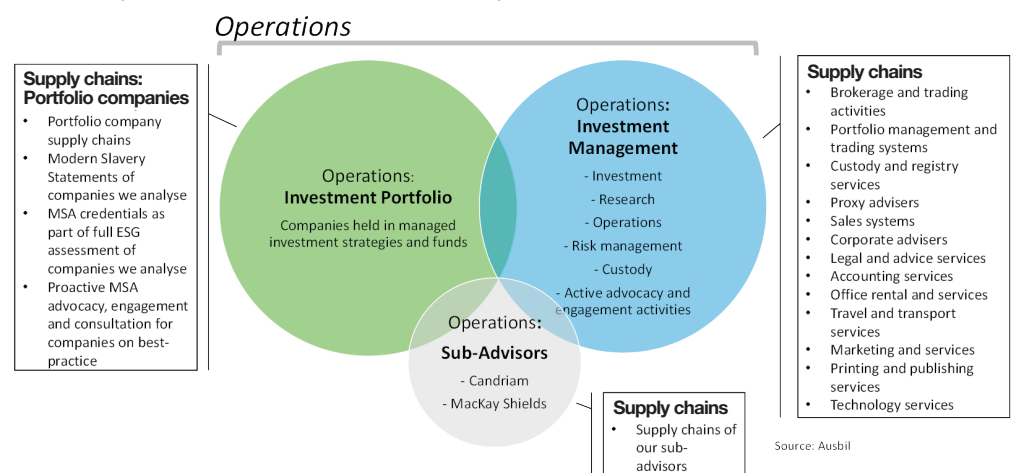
Operations

Supply chains: Portfolio companies
- Portfolio company supply chains
- Modern Slavery Statements of companies we analyse
- MSA credentials as part of full ESG assessment of companies we analyse
- Proactive MSA advocacy, engagement and consultation for companies on best-practice

Operations: Investment Portfolio
Companies held in managed investment strategies and funds

Operations: Investment Management
- Investment
- Research
- Operations
- Risk management
- Custody
- Active advocacy and engagement activities

Operations: Sub-Advisors
- Candriam
- MacKay Shields

Supply chains
- Brokerage and trading activities
- Portfolio management and trading systems
- Custody and registry services
- Proxy advisers
- Sales systems
- Corporate advisers
- Legal and advice services
- Accounting services
- Office rental and services
- Travel and transport services
- Marketing and services
- Printing and publishing services
- Technology services

Supply chains
- Supply chains of our sub-advisors

Source: Ausbil